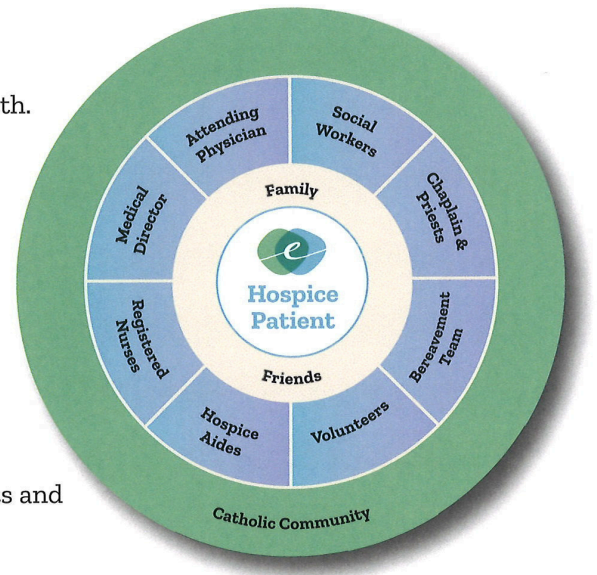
th.

s and

Attending Physician

Social Workers

Chaplain & Priests

Bereavement Team

Volunteers

Hospice Aides

Registered Nurses

Medical Director

Family

e

Hospice Patient

Friends

Catholic Community